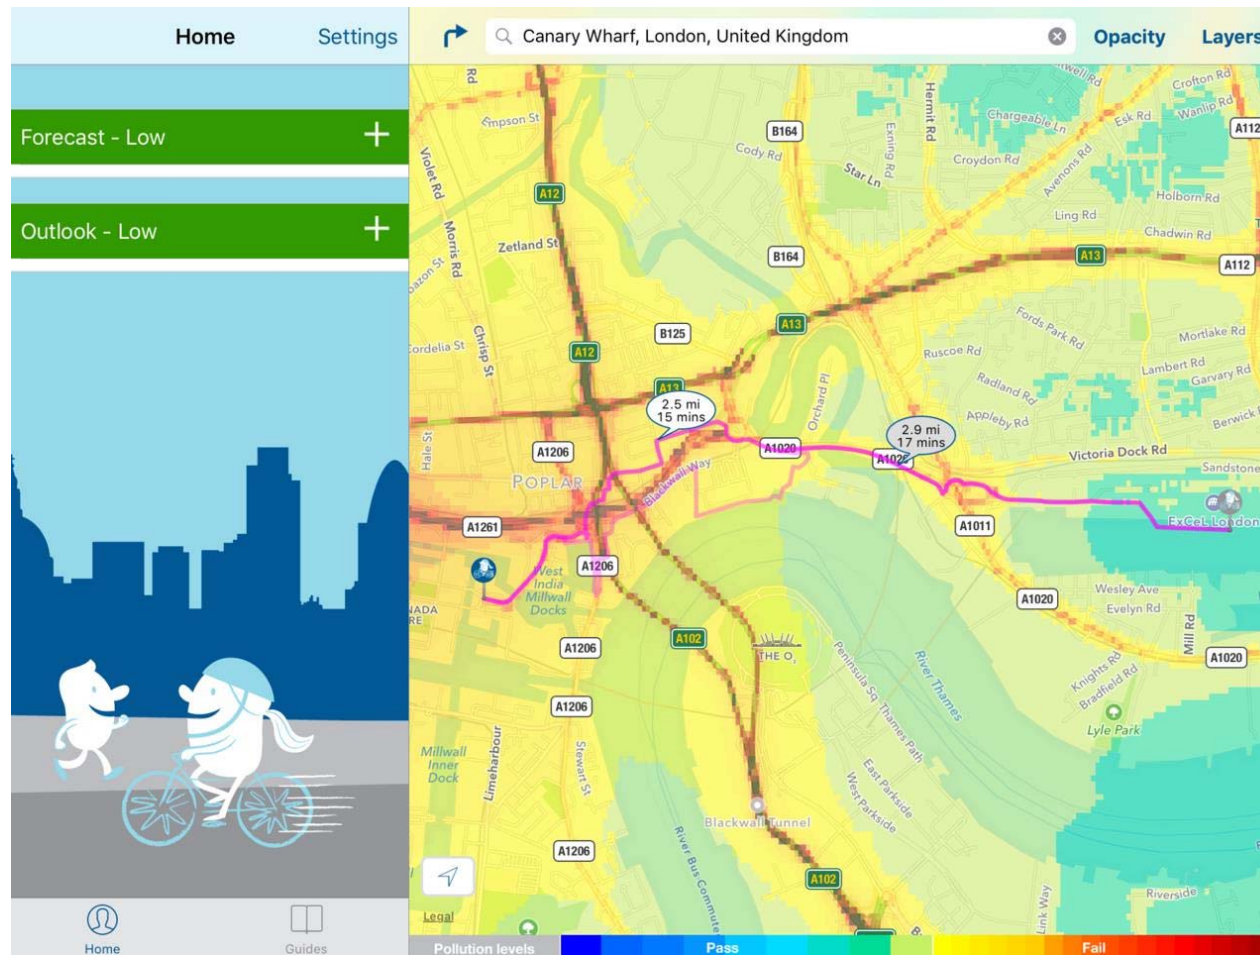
Home Settings

Forecast - Low +

Outlook - Low +

Home Guides

Canary Wharf, London, United Kingdom

Opacity Layers

2.5 mi
15 mins

2.9 mi
17 mins

Rd
Empson St
Violet Rd
Morris Rd
Zetland St
Cordelia St
Chrisp St
Hale St
POPLAR
Blackwall Way
West India Millwall Docks
Millwall Inner Dock
Limeharbour
Stewart St
River Bus Commuter
Blackwall Tunnel
THE O2
Peninsula Sq
Thames Path
River Thames
East Parkside
West Parkside
Orchard Pl
Cody Rd
Star Ln
Exning Rd
Hermit Rd
Chargeable Ln
Croydon Rd
Avenons Rd
Esk Rd
Crofton Rd
Wanlip Rd
Holborn Rd
Ling Rd
Chadwin Rd
Fords Park Rd
Ruscoe Rd
Radland Rd
Appleby Rd
Mortlake Rd
Lambert Rd
Garvary Rd
Berwick
Victoria Dock Rd
Sandstone
ExCeL London
Wesley Ave
Evelyn Rd
Mill Rd
Knights Rd
Bradfield Rd
Lyle Park
Riverside
Link Way
A12
A13
B164
B125
A1206
A1261
A1020
A1011
A102
A112
Legal

Pollution levels Pass Fail